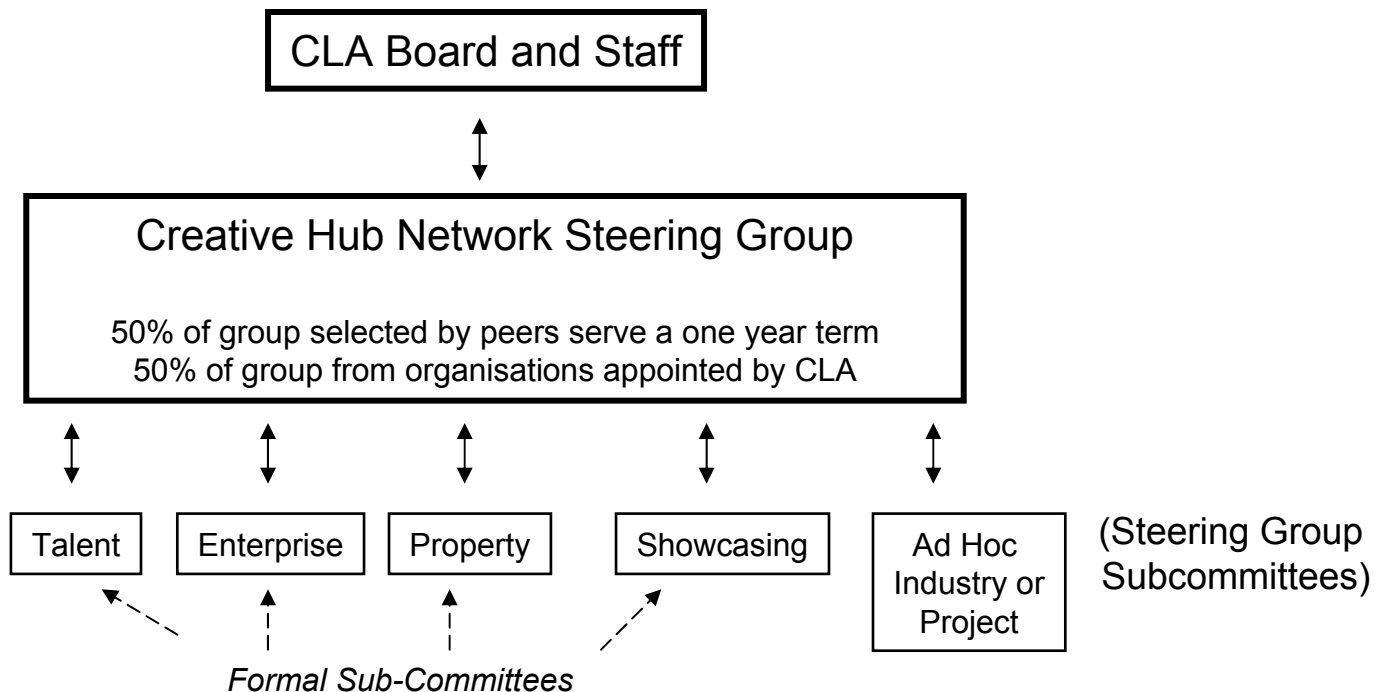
CLA Board and Staff

Creative Hub Network Steering Group

50% of group selected by peers serve a one year term
50% of group from organisations appointed by CLA

Talent

Enterprise

Property

Showcasing

Ad Hoc Industry or Project

(Steering Group Subcommittees)

Formal Sub-Committees